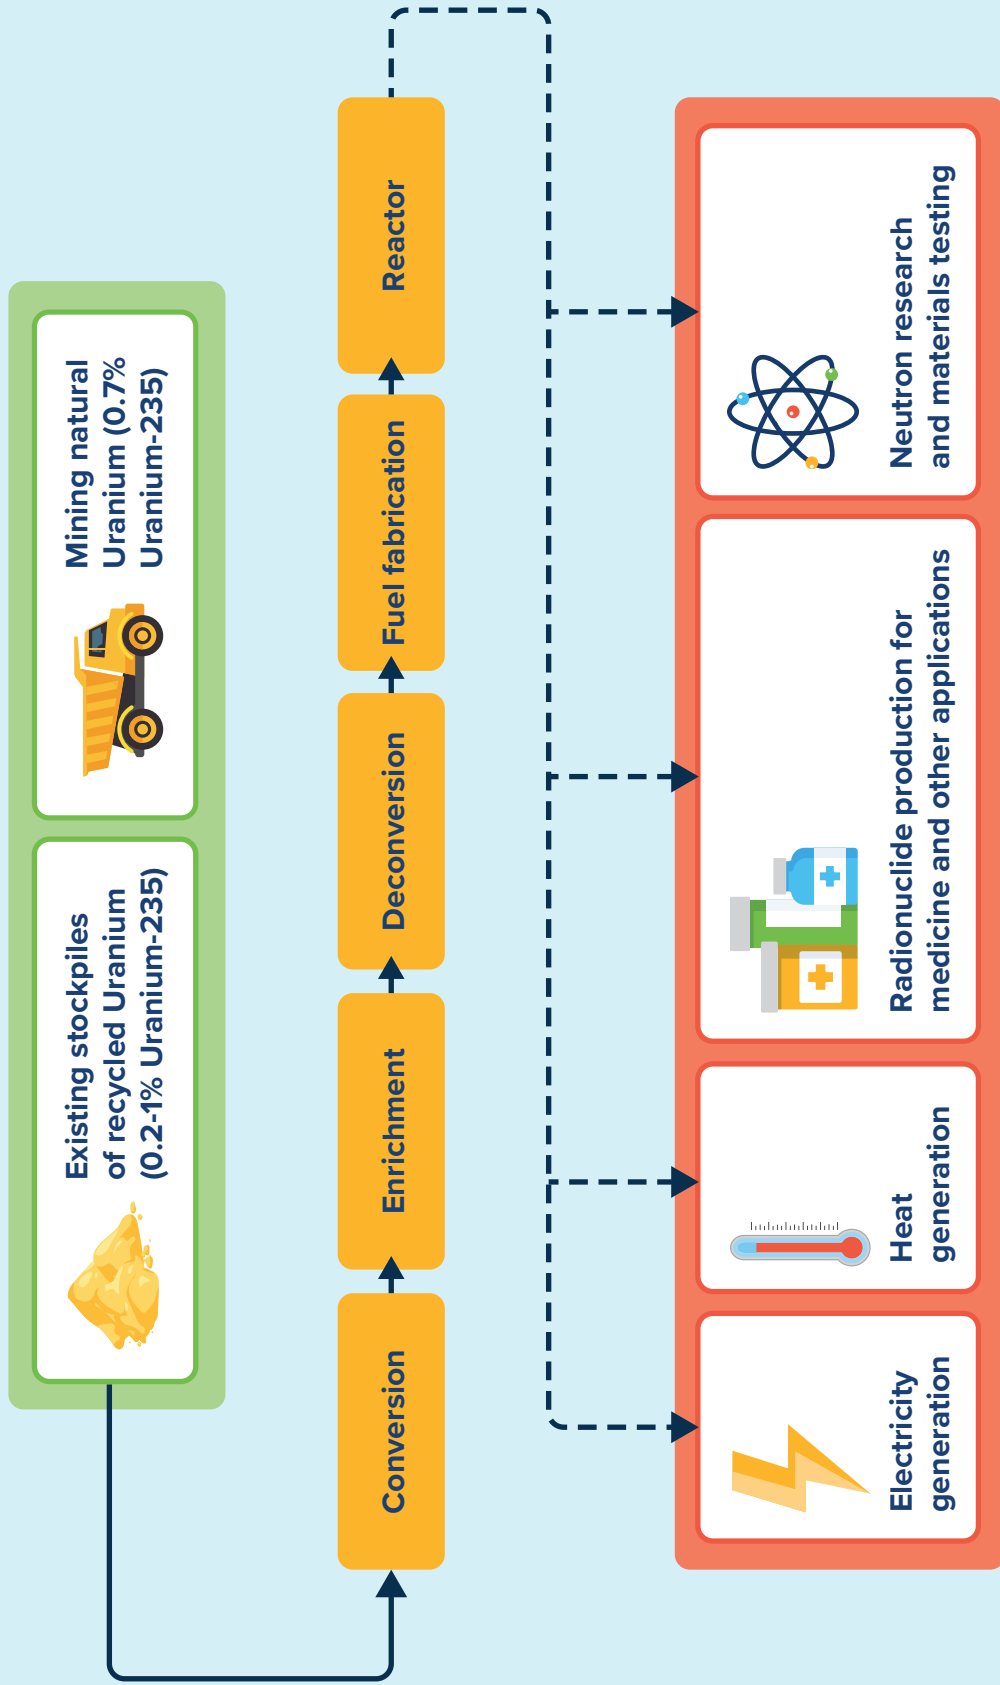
Mining natural Uranium (0.7% Uranium-235)

Existing stockpiles of recycled Uranium (0.2-1% Uranium-235)

Conversion

Enrichment

Deconversion

Fuel fabrication

Reactor

Neutron research and materials testing

Radionuclide production for medicine and other applications

Heat generation

Electricity generation